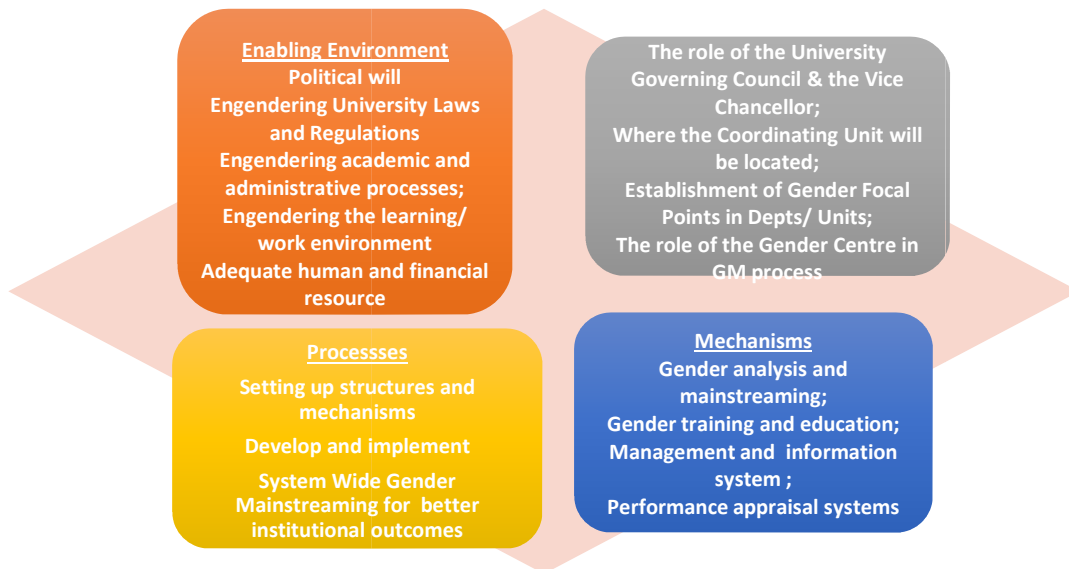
Enabling Environment
Political will
Engendering University Laws and Regulations
Engendering academic and administrative processes;
Engendering the learning/ work environment
Adequate human and financial resource

The role of the University Governing Council & the Vice Chancellor;
Where the Coordinating Unit will be located;
Establishment of Gender Focal Points in Depts/ Units;
The role of the Gender Centre in GM process

Processses
Setting up structures and mechanisms
Develop and implement
System Wide Gender Mainstreaming for better institutional outcomes

Mechanisms
Gender analysis and mainstreaming;
Gender training and education;
Management and information system ;
Performance appraisal systems